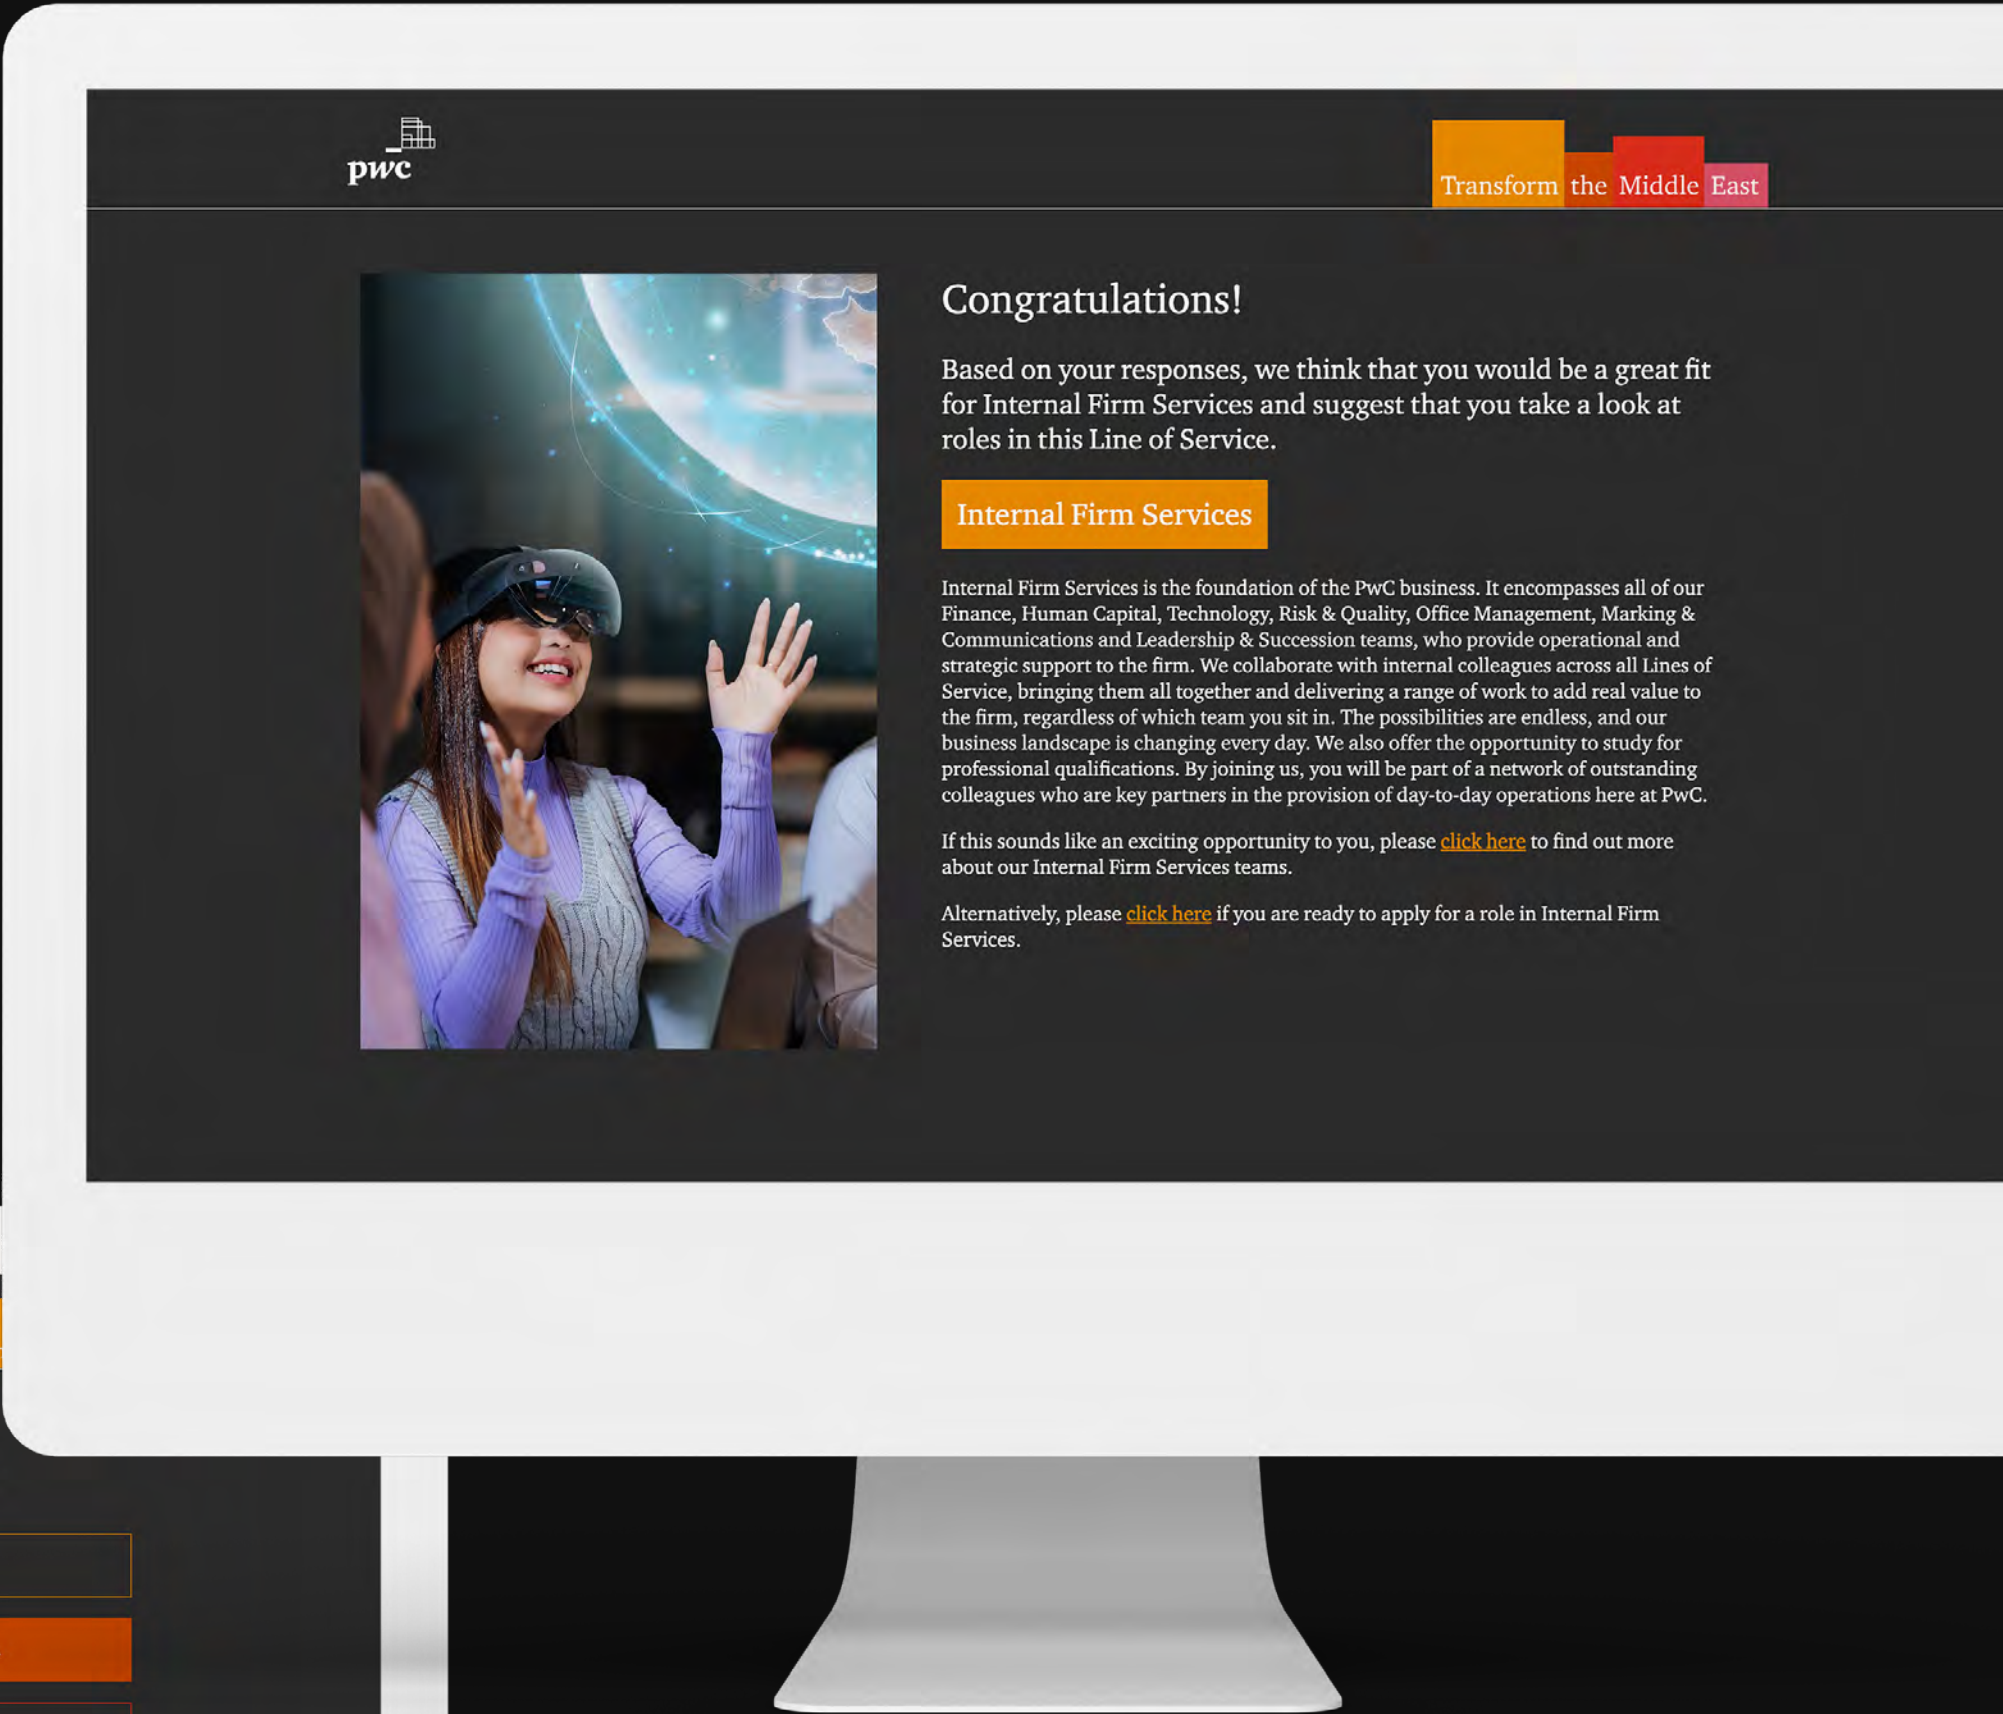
pwc

Transform the Middle East

Congratulations!

Based on your responses, we think that you would be a great fit for Internal Firm Services and suggest that you take a look at roles in this Line of Service.

Internal Firm Services

Internal Firm Services is the foundation of the PwC business. It encompasses all of our Finance, Human Capital, Technology, Risk & Quality, Office Management, Marking & Communications and Leadership & Succession teams, who provide operational and strategic support to the firm. We collaborate with internal colleagues across all Lines of Service, bringing them all together and delivering a range of work to add real value to the firm, regardless of which team you sit in. The possibilities are endless, and our business landscape is changing every day. We also offer the opportunity to study for professional qualifications. By joining us, you will be part of a network of outstanding colleagues who are key partners in the provision of day-to-day operations here at PwC.

If this sounds like an exciting opportunity to you, please click here to find out more about our Internal Firm Services teams.

Alternatively, please click here if you are ready to apply for a role in Internal Firm Services.